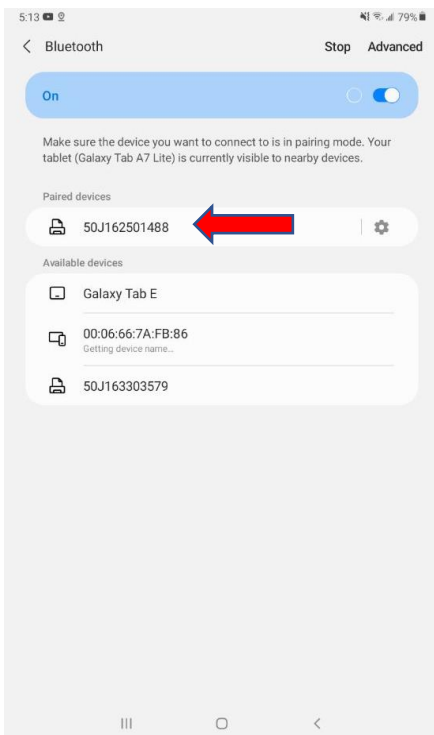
5:13

79%

Bluetooth

Stop Advanced

On

Make sure the device you want to connect to is in pairing mode. Your tablet (Galaxy Tab A7 Lite) is currently visible to nearby devices.

Paired devices

50J162501488

Available devices

Galaxy Tab E

00:06:66:7A:FB:86
Getting device name...

50J163303579